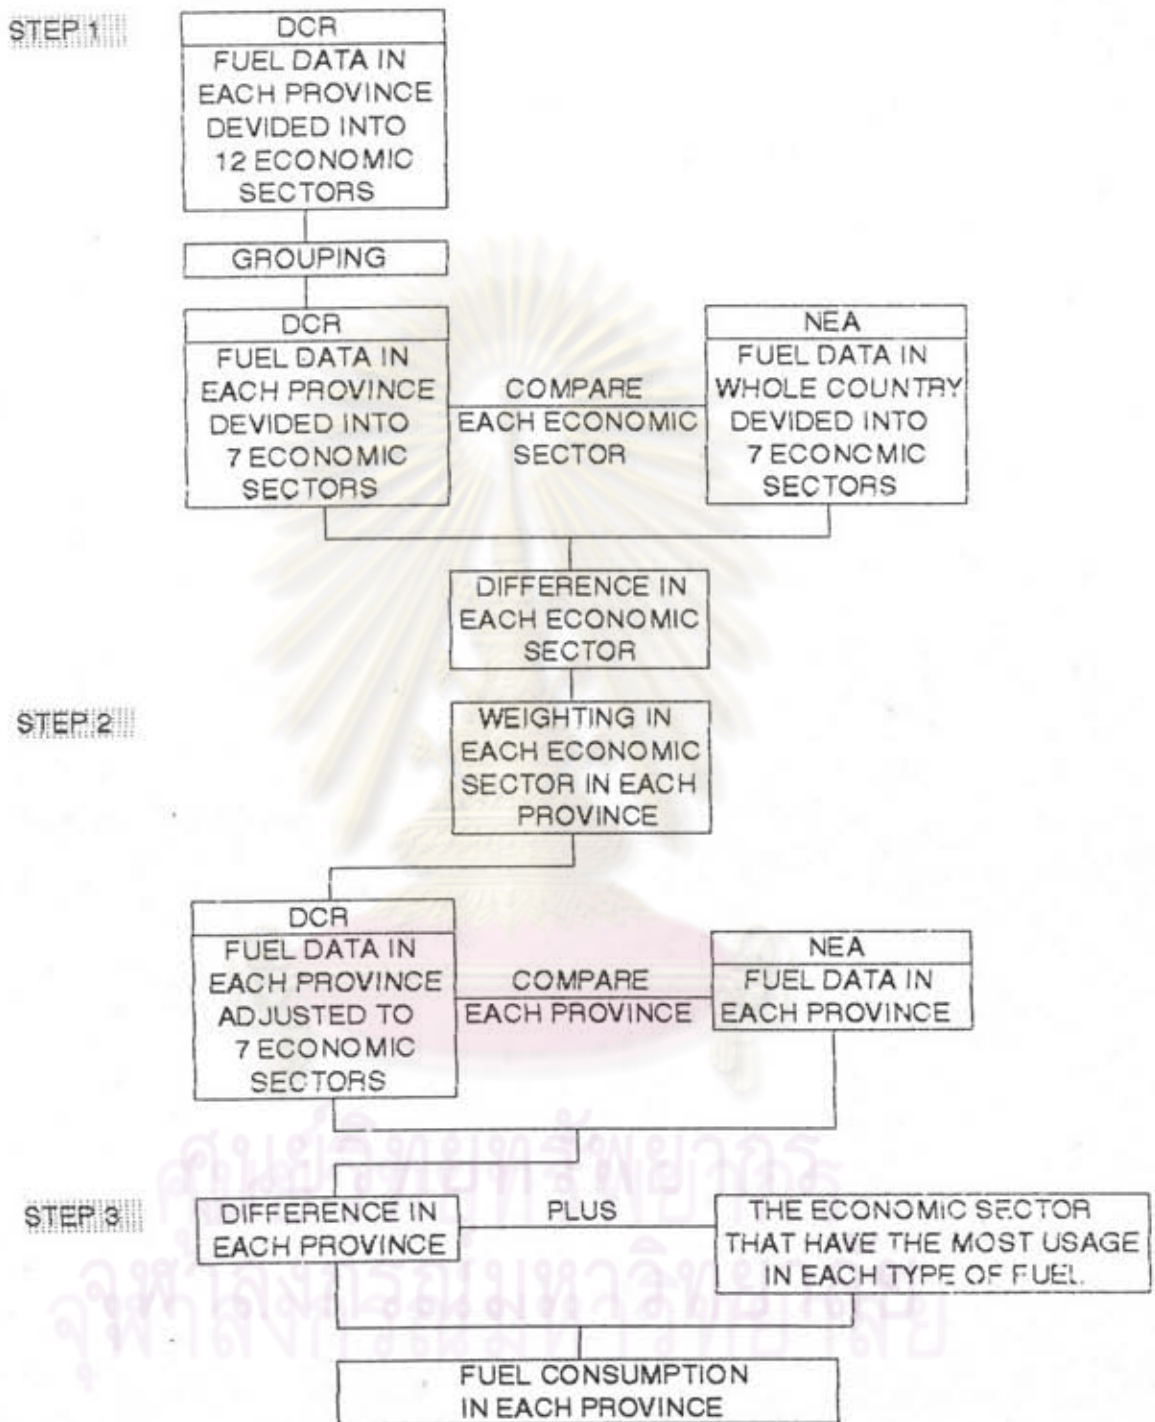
STEP 1

DCR

FUEL DATA IN EACH PROVINCE DEVIDED INTO 12 ECONOMIC SECTORS

GROUPING

DCR

FUEL DATA IN EACH PROVINCE DEVIDED INTO 7 ECONOMIC SECTORS

COMPARE EACH ECONOMIC SECTOR

NEA

FUEL DATA IN WHOLE COUNTRY DEVIDED INTO 7 ECONOMIC SECTORS

DIFFERENCE IN EACH ECONOMIC SECTOR

STEP 2

WEIGHTING IN EACH ECONOMIC SECTOR IN EACH PROVINCE

DCR

FUEL DATA IN EACH PROVINCE ADJUSTED TO 7 ECONOMIC SECTORS

COMPARE EACH PROVINCE

NEA

FUEL DATA IN EACH PROVINCE

STEP 3

DIFFERENCE IN EACH PROVINCE

PLUS

THE ECONOMIC SECTOR THAT HAVE THE MOST USAGE IN EACH TYPE OF FUEL.

FUEL CONSUMPTION IN EACH PROVINCE

ศูนย์วิทยทรัพยากร
จุฬาลงกรณ์มหาวิทยาลัย